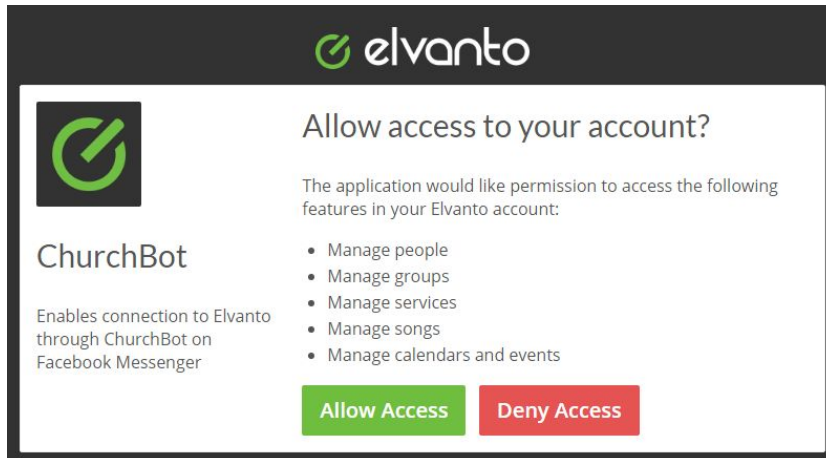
elvanto

ChurchBot

Enables connection to Elvanto through ChurchBot on Facebook Messenger

Allow access to your account?

The application would like permission to access the following features in your Elvanto account:

- Manage people
- Manage groups
- Manage services
- Manage songs
- Manage calendars and events

Allow Access

Deny Access